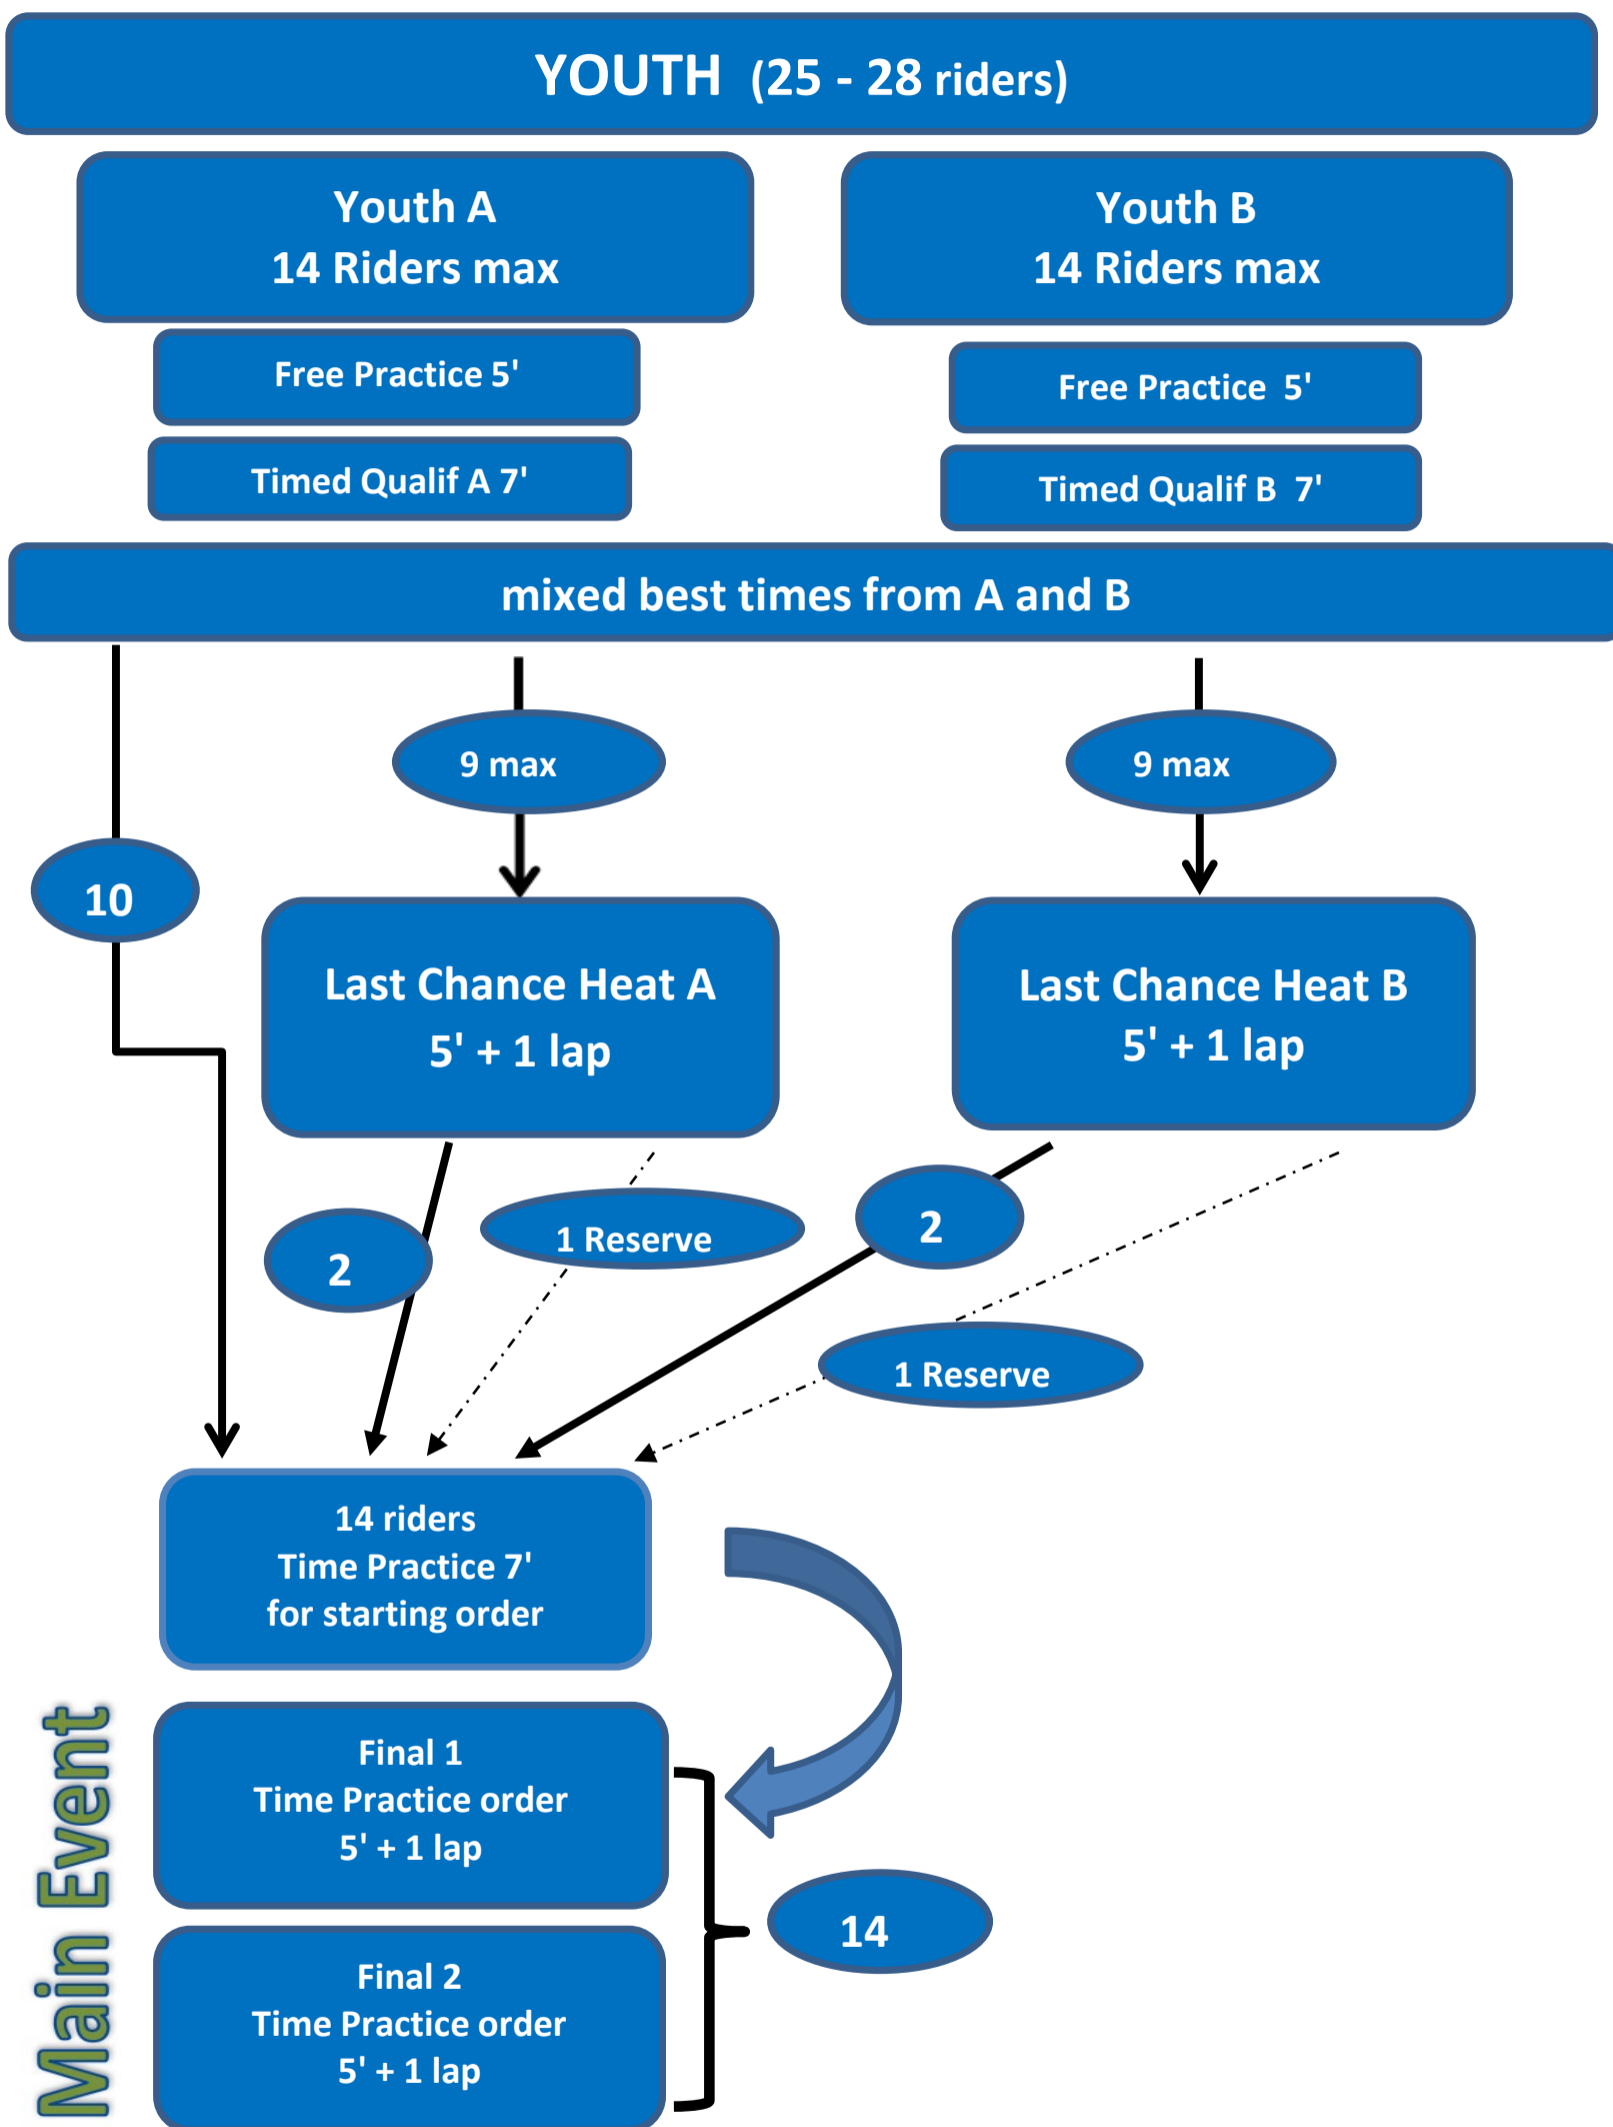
YOUTH (25 - 28 riders)

Youth A
14 Riders max

Free Practice 5'

Timed Qualif A 7'

Youth B
14 Riders max

Free Practice 5'

Timed Qualif B 7'

mixed best times from A and B

10

9 max

Last Chance Heat A
5' + 1 lap

9 max

Last Chance Heat B
5' + 1 lap

2

1 Reserve

2

1 Reserve

14 riders
Time Practice 7'
for starting order

Main Event

Final 1
Time Practice order
5' + 1 lap

14

Final 2
Time Practice order
5' + 1 lap